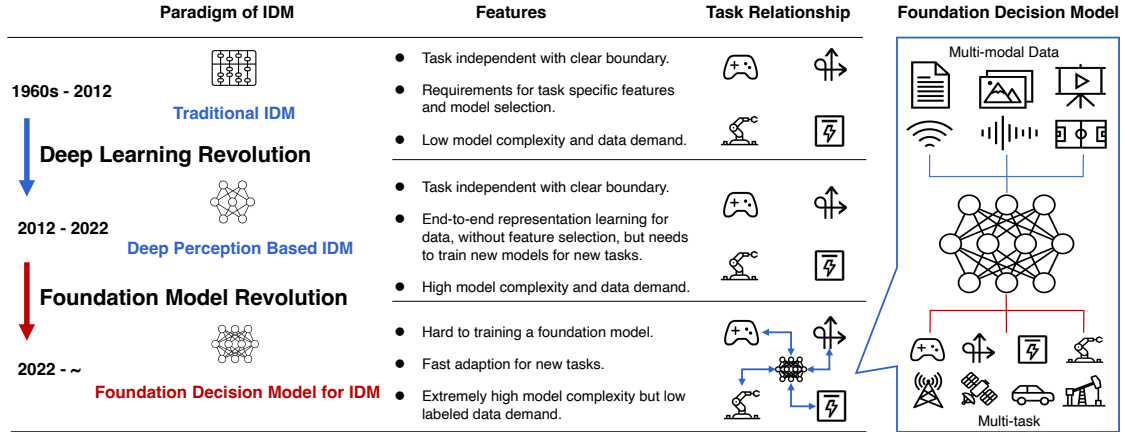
Paradigm of IDM

Features

Task Relationship

Foundation Decision Model

1960s - 2012

Traditional IDM

- Task independent with clear boundary.
- Requirements for task specific features and model selection.
- Low model complexity and data demand.

Deep Learning Revolution

2012 - 2022

Deep Perception Based IDM

- Task independent with clear boundary.
- End-to-end representation learning for data, without feature selection, but needs to train new models for new tasks.
- High model complexity and data demand.

Foundation Model Revolution

2022 - ~

Foundation Decision Model for IDM

- Hard to training a foundation model.
- Fast adaption for new tasks.
- Extremely high model complexity but low labeled data demand.

Multi-modal Data

Multi-task